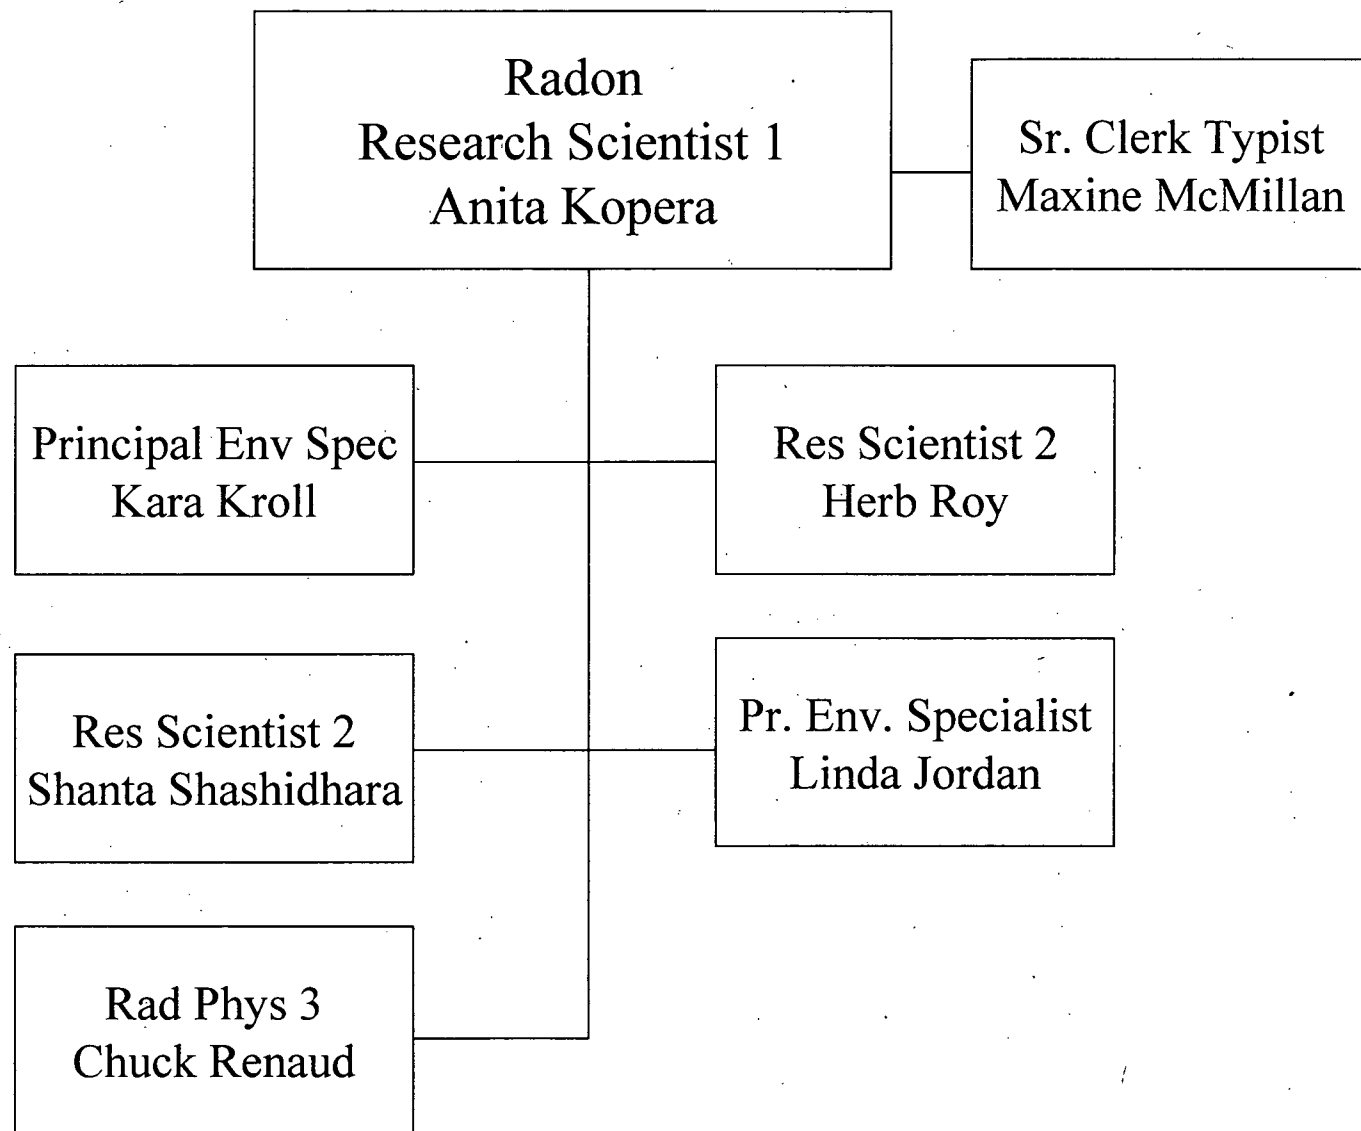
Radon
Research Scientist 1
Anita Kopera

Sr. Clerk Typist
Maxine McMillan

Principal Env Spec
Kara Kroll

Res Scientist 2
Herb Roy

Res Scientist 2
Shanta Shashidhara

Pr. Env. Specialist
Linda Jordan

Rad Phys 3
Chuck Renaud